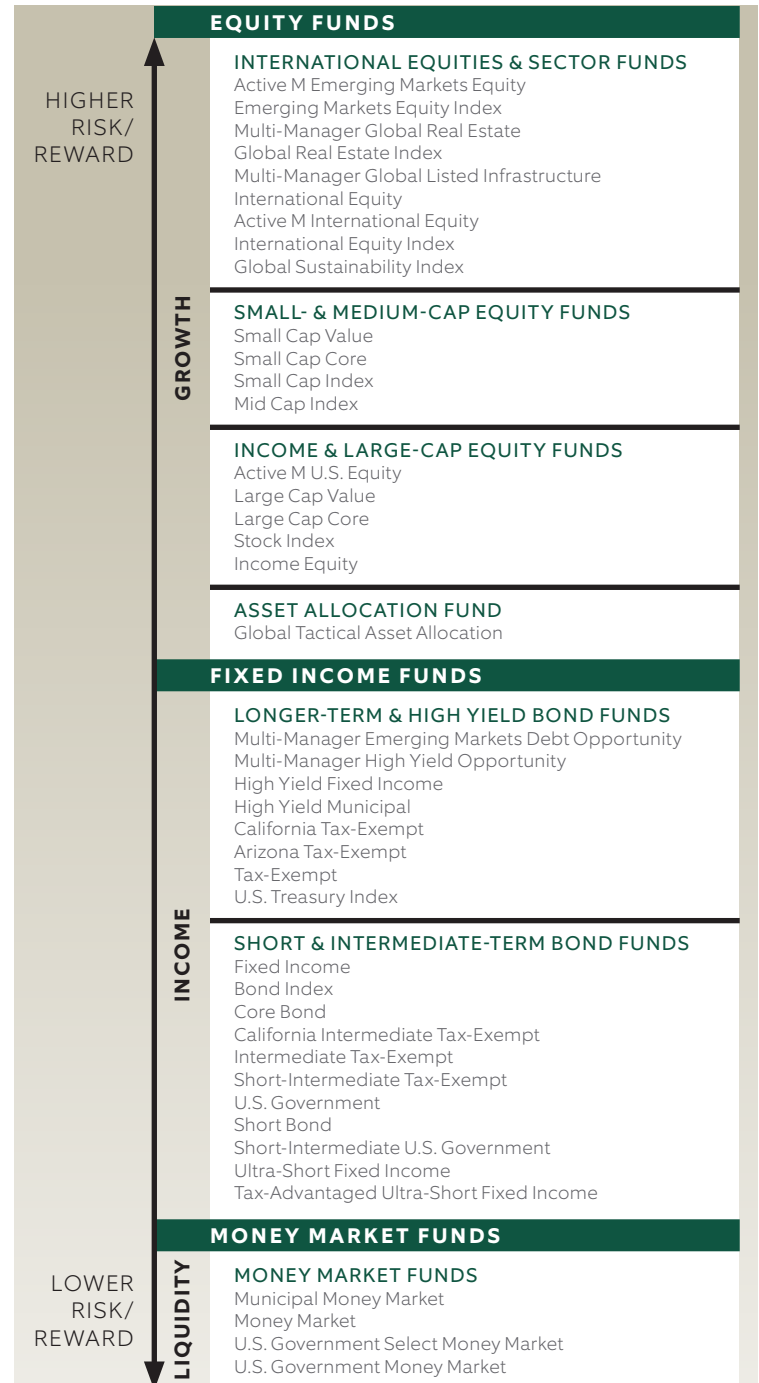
EQUITY FUNDS

HIGHER RISK/ REWARD

GROWTH

INTERNATIONAL EQUITIES & SECTOR FUNDS
Active M Emerging Markets Equity
Emerging Markets Equity Index
Multi-Manager Global Real Estate
Global Real Estate Index
Multi-Manager Global Listed Infrastructure
International Equity
Active M International Equity
International Equity Index
Global Sustainability Index

SMALL- & MEDIUM-CAP EQUITY FUNDS
Small Cap Value
Small Cap Core
Small Cap Index
Mid Cap Index

INCOME & LARGE-CAP EQUITY FUNDS
Active M U.S. Equity
Large Cap Value
Large Cap Core
Stock Index
Income Equity

ASSET ALLOCATION FUND
Global Tactical Asset Allocation

FIXED INCOME FUNDS

INCOME

LONGER-TERM & HIGH YIELD BOND FUNDS
Multi-Manager Emerging Markets Debt Opportunity
Multi-Manager High Yield Opportunity
High Yield Fixed Income
High Yield Municipal
California Tax-Exempt
Arizona Tax-Exempt
Tax-Exempt
U.S. Treasury Index

SHORT & INTERMEDIATE-TERM BOND FUNDS
Fixed Income
Bond Index
Core Bond
California Intermediate Tax-Exempt
Intermediate Tax-Exempt
Short-Intermediate Tax-Exempt
U.S. Government
Short Bond
Short-Intermediate U.S. Government
Ultra-Short Fixed Income
Tax-Advantaged Ultra-Short Fixed Income

MONEY MARKET FUNDS

LOWER RISK/ REWARD

LIQUIDITY

MONEY MARKET FUNDS
Municipal Money Market
Money Market
U.S. Government Select Money Market
U.S. Government Money Market